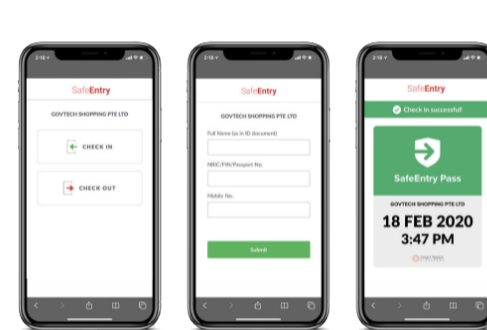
2:16

SafeEntry

GOVTECH SHOPPING PTE LTD

CHECK IN

CHECK OUT

2:16

SafeEntry

GOVTECH SHOPPING PTE LTD

Full Name (as in ID document)

NRIC/FIN/Passport No.

Mobile No.

Submit

2:16

SafeEntry

Check in successful!

SafeEntry Pass

GOVTECH SHOPPING PTE LTD

18 FEB 2020

3:47 PM

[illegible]